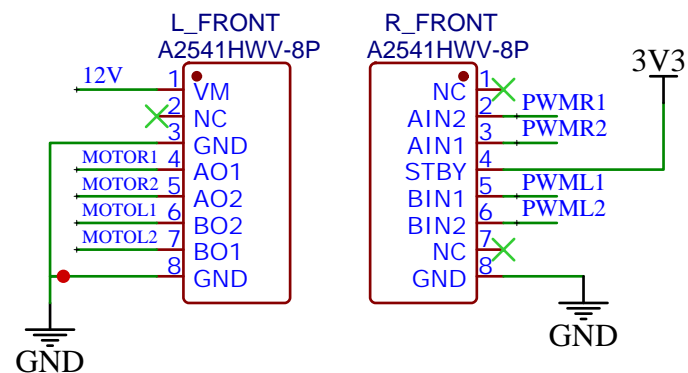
L_FRONT
A2541HWV-8P

12V 1 VM
2 NC
3 GND
MOTOR1 4 AO1
MOTOR2 5 AO2
MOTOL1 6 BO2
MOTOL2 7 BO1
8 GND

GND

R_FRONT
A2541HWV-8P

NC 1
AIN2 2 PWMR1
AIN1 3 PWMR2
STBY 4
BIN1 5 PWML1
BIN2 6 PWML2
NC 7
GND 8

3V3

GND